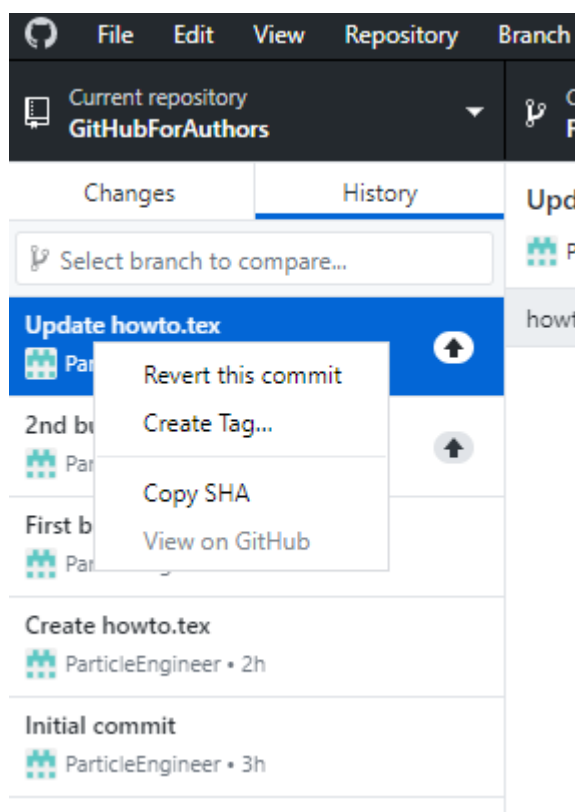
File Edit View Repository Branch

Current repository
GitHubForAuthors

Changes History

Select branch to compare...

Update howto.tex
Par

Revert this commit
Create Tag...
Copy SHA
View on GitHub

2nd bu
Par

First b
Par

Create howto.tex
ParticleEngineer • 2h

Initial commit
ParticleEngineer • 3h

Upd
P
howt